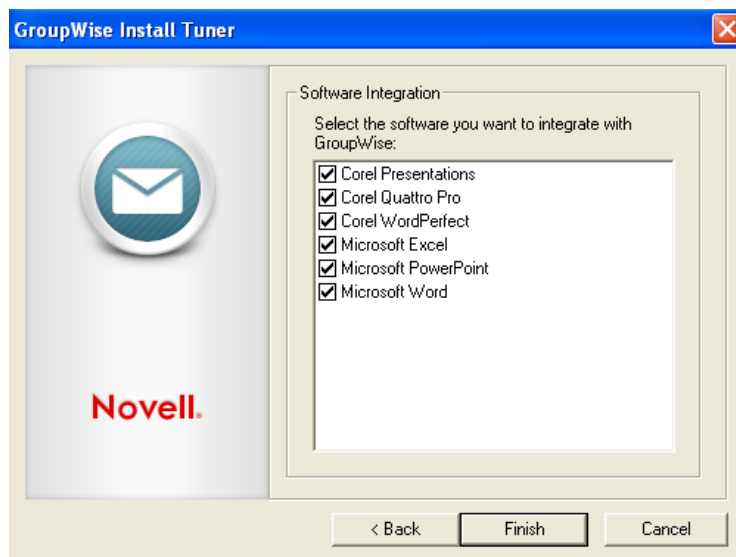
GroupWise Install Tuner

Novell.

Software Integration

Select the software you want to integrate with GroupWise:

Corel Presentations
Corel Quattro Pro
Corel WordPerfect
Microsoft Excel
Microsoft PowerPoint
Microsoft Word

< Back
Finish
Cancel